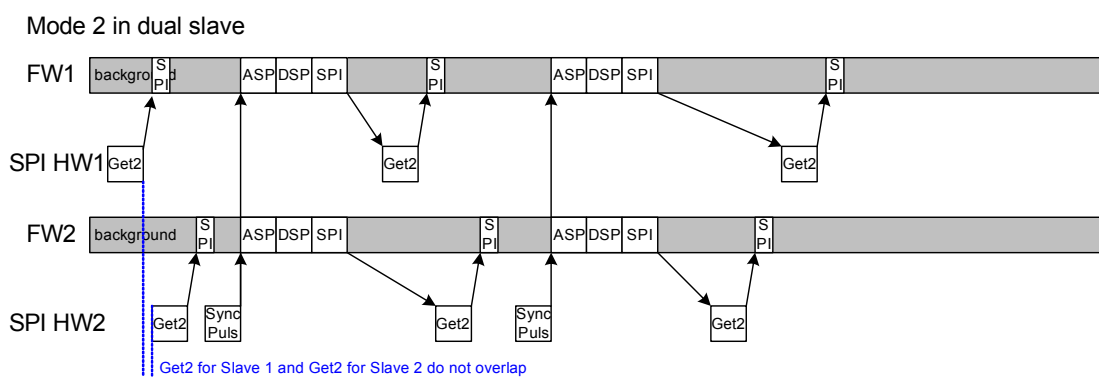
Mode 2 in dual slave

FW1 backgro S PI d ASP DSP SPI S PI ASP DSP SPI S PI

SPI HW1 Get2 Get2 Get2

FW2 background S PI ASP DSP SPI S PI ASP DSP SPI S PI

SPI HW2 Get2 Sync Puls Get2 Sync Puls Get2

Get2 for Slave 1 and Get2 for Slave 2 do not overlap